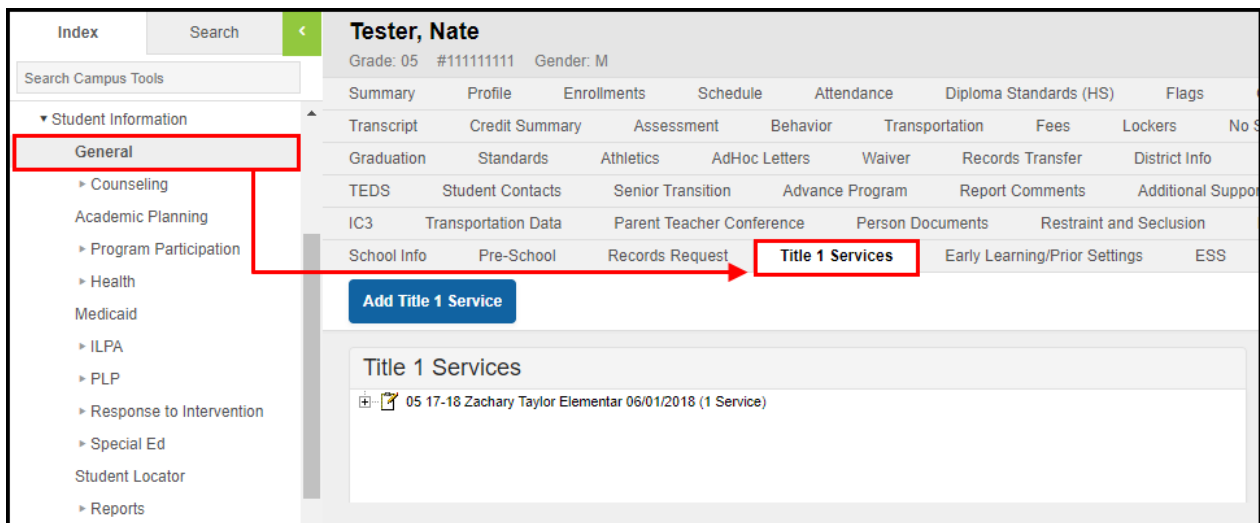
Index
Search
Search Campus Tools
▾ Student Information
General
▸ Counseling
Academic Planning
▸ Program Participation
▸ Health
Medicaid
▸ ILPA
▸ PLP
▸ Response to Intervention
▸ Special Ed
Student Locator
▸ Reports

Tester, Nate
Grade: 05 #111111111 Gender: M

Summary | Profile | Enrollments | Schedule | Attendance | Diploma Standards (HS) | Flags
Transcript | Credit Summary | Assessment | Behavior | Transportation | Fees | Lockers | No S
Graduation | Standards | Athletics | AdHoc Letters | Waiver | Records Transfer | District Info
TEDS | Student Contacts | Senior Transition | Advance Program | Report Comments | Additional Suppor
IC3 | Transportation Data | Parent Teacher Conference | Person Documents | Restraint and Seclusion
School Info | Pre-School | Records Request | Title 1 Services | Early Learning/Prior Settings | ESS

Add Title 1 Service

Title 1 Services
05 17-18 Zachary Taylor Elementar 06/01/2018 (1 Service)